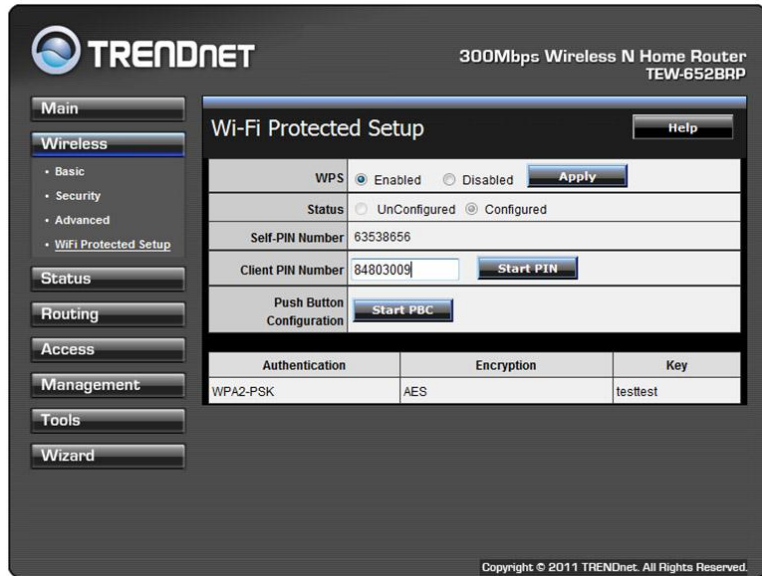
TRENDnET

300Mbps Wireless N Home Router
TEW-652BRP

Main
Wireless
• Basic
• Security
• Advanced
• WiFi Protected Setup
Status
Routing
Access
Management
Tools
Wizard

Wi-Fi Protected Setup

Help

| | |
|---|---|
| WPS | Enabled Disabled Apply |
| Status | UnConfigured Configured |
| Self-PIN Number | 63538656 |
| Client PIN Number | 84803009 Start PIN |
| Push Button Configuration | Start PBC |

| Authentication | Encryption | Key |
|---|---|---|
| WPA2-PSK | AES | testtest |

Copyright © 2011 TRENDnet. All Rights Reserved.